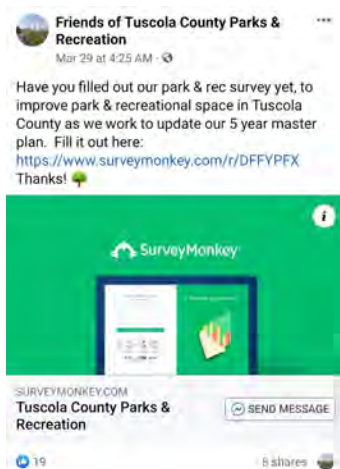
Friends of Tuscola County Parks & Recreation
Mar 29 at 4:25 AM ·

Have you filled out our park & rec survey yet, to improve park & recreational space in Tuscola County as we work to update our 5 year master plan. Fill it out here: https://www.surveymonkey.com/r/DFFYPFX
Thanks! 🌳

i

SurveyMonkey

SURVEYMONKEY.COM
Tuscola County Parks & Recreation

SEND MESSAGE

19

8 shares